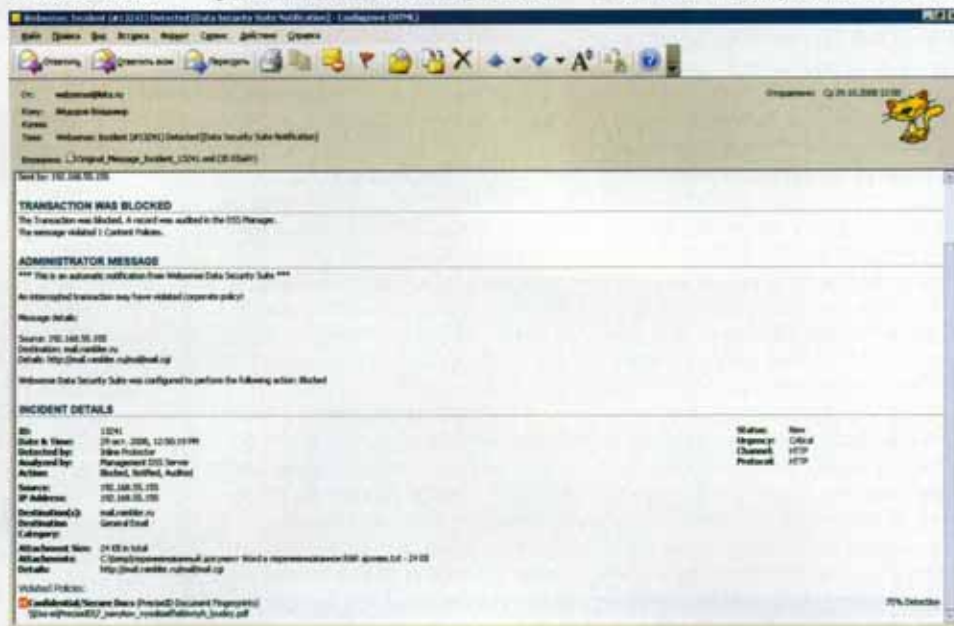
Websense: Incident (#13241) Detected [Data Security Suite Notification] - Сообщение (HTML)

Файл Правка Вид Вставка Формат Сервис Действия Справка

Ответить Ответить всем Переслать

От: websense@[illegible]
Кому: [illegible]
Копия:
Тема: Websense: Incident (#13241) Detected [Data Security Suite Notification]

Вложения: Original_Message_Incident_13241.eml (35 КБ)

Отправлено: Ср 29.10.2008 13:00

Sent by: 192.168.55.155

TRANSACTION WAS BLOCKED

The Transaction was blocked. A record was audited in the DSS Manager.
The message violated 1 Content Policies.

ADMINISTRATOR MESSAGE

*** This is an automatic notification from Websense Data Security Suite ***

An intercepted transaction may have violated corporate policy!

Message details:

Source: 192.168.55.155
Destination: mail.rambler.ru
Details: http://mail.rambler.ru/mail/mail.cgi

Websense Data Security Suite was configured to perform the following action: Blocked

INCIDENT DETAILS

| | | | |
|---|---|---|---|
| ID: | 13241 | Status: | New |
| Date & Time: | 29 окт. 2008, 12:58:19 PM | Urgency: | Critical |
| Detected by: | Inline Protector | Channel: | HTTP |
| Analyzed by: | Management DSS Server | Protocol: | HTTP |
| Action: | Blocked, Notified, Audited | | |
| Source: | 192.168.55.155 | | |
| IP Address: | 192.168.55.155 | | |
| Destination(s): | mail.rambler.ru | | |
| Destination Category: | General Email | | |
| Attachment Size: | 24 KB in total | | |
| Attachments: | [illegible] - 24 KB | | |
| Details: | http://mail.rambler.ru/mail/mail.cgi | | |

Violated Policies:

Confidential/Secure Docs (PreciseID Document Fingerprints) 75% Detection
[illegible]